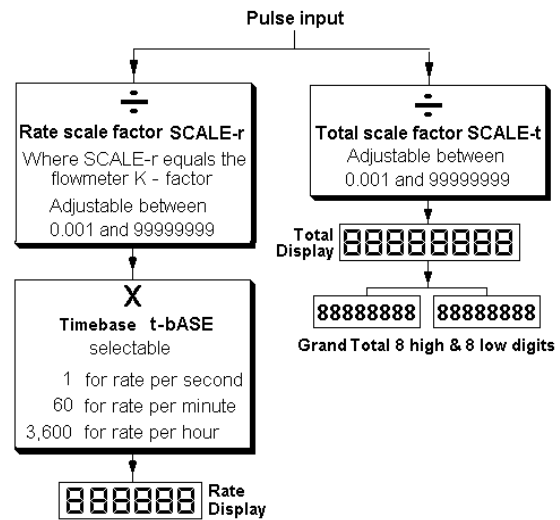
Pulse input

÷

Rate scale factor SCALE-r

Where SCALE-r equals the flowmeter K - factor

Adjustable between 0.001 and 99999999

X

Timebase t-bASE

selectable

1 for rate per second

60 for rate per minute

3,600 for rate per hour

888888 Rate Display

÷

Total scale factor SCALE-t

Adjustable between 0.001 and 99999999

Total Display 88888888

88888888 88888888

Grand Total 8 high & 8 low digits